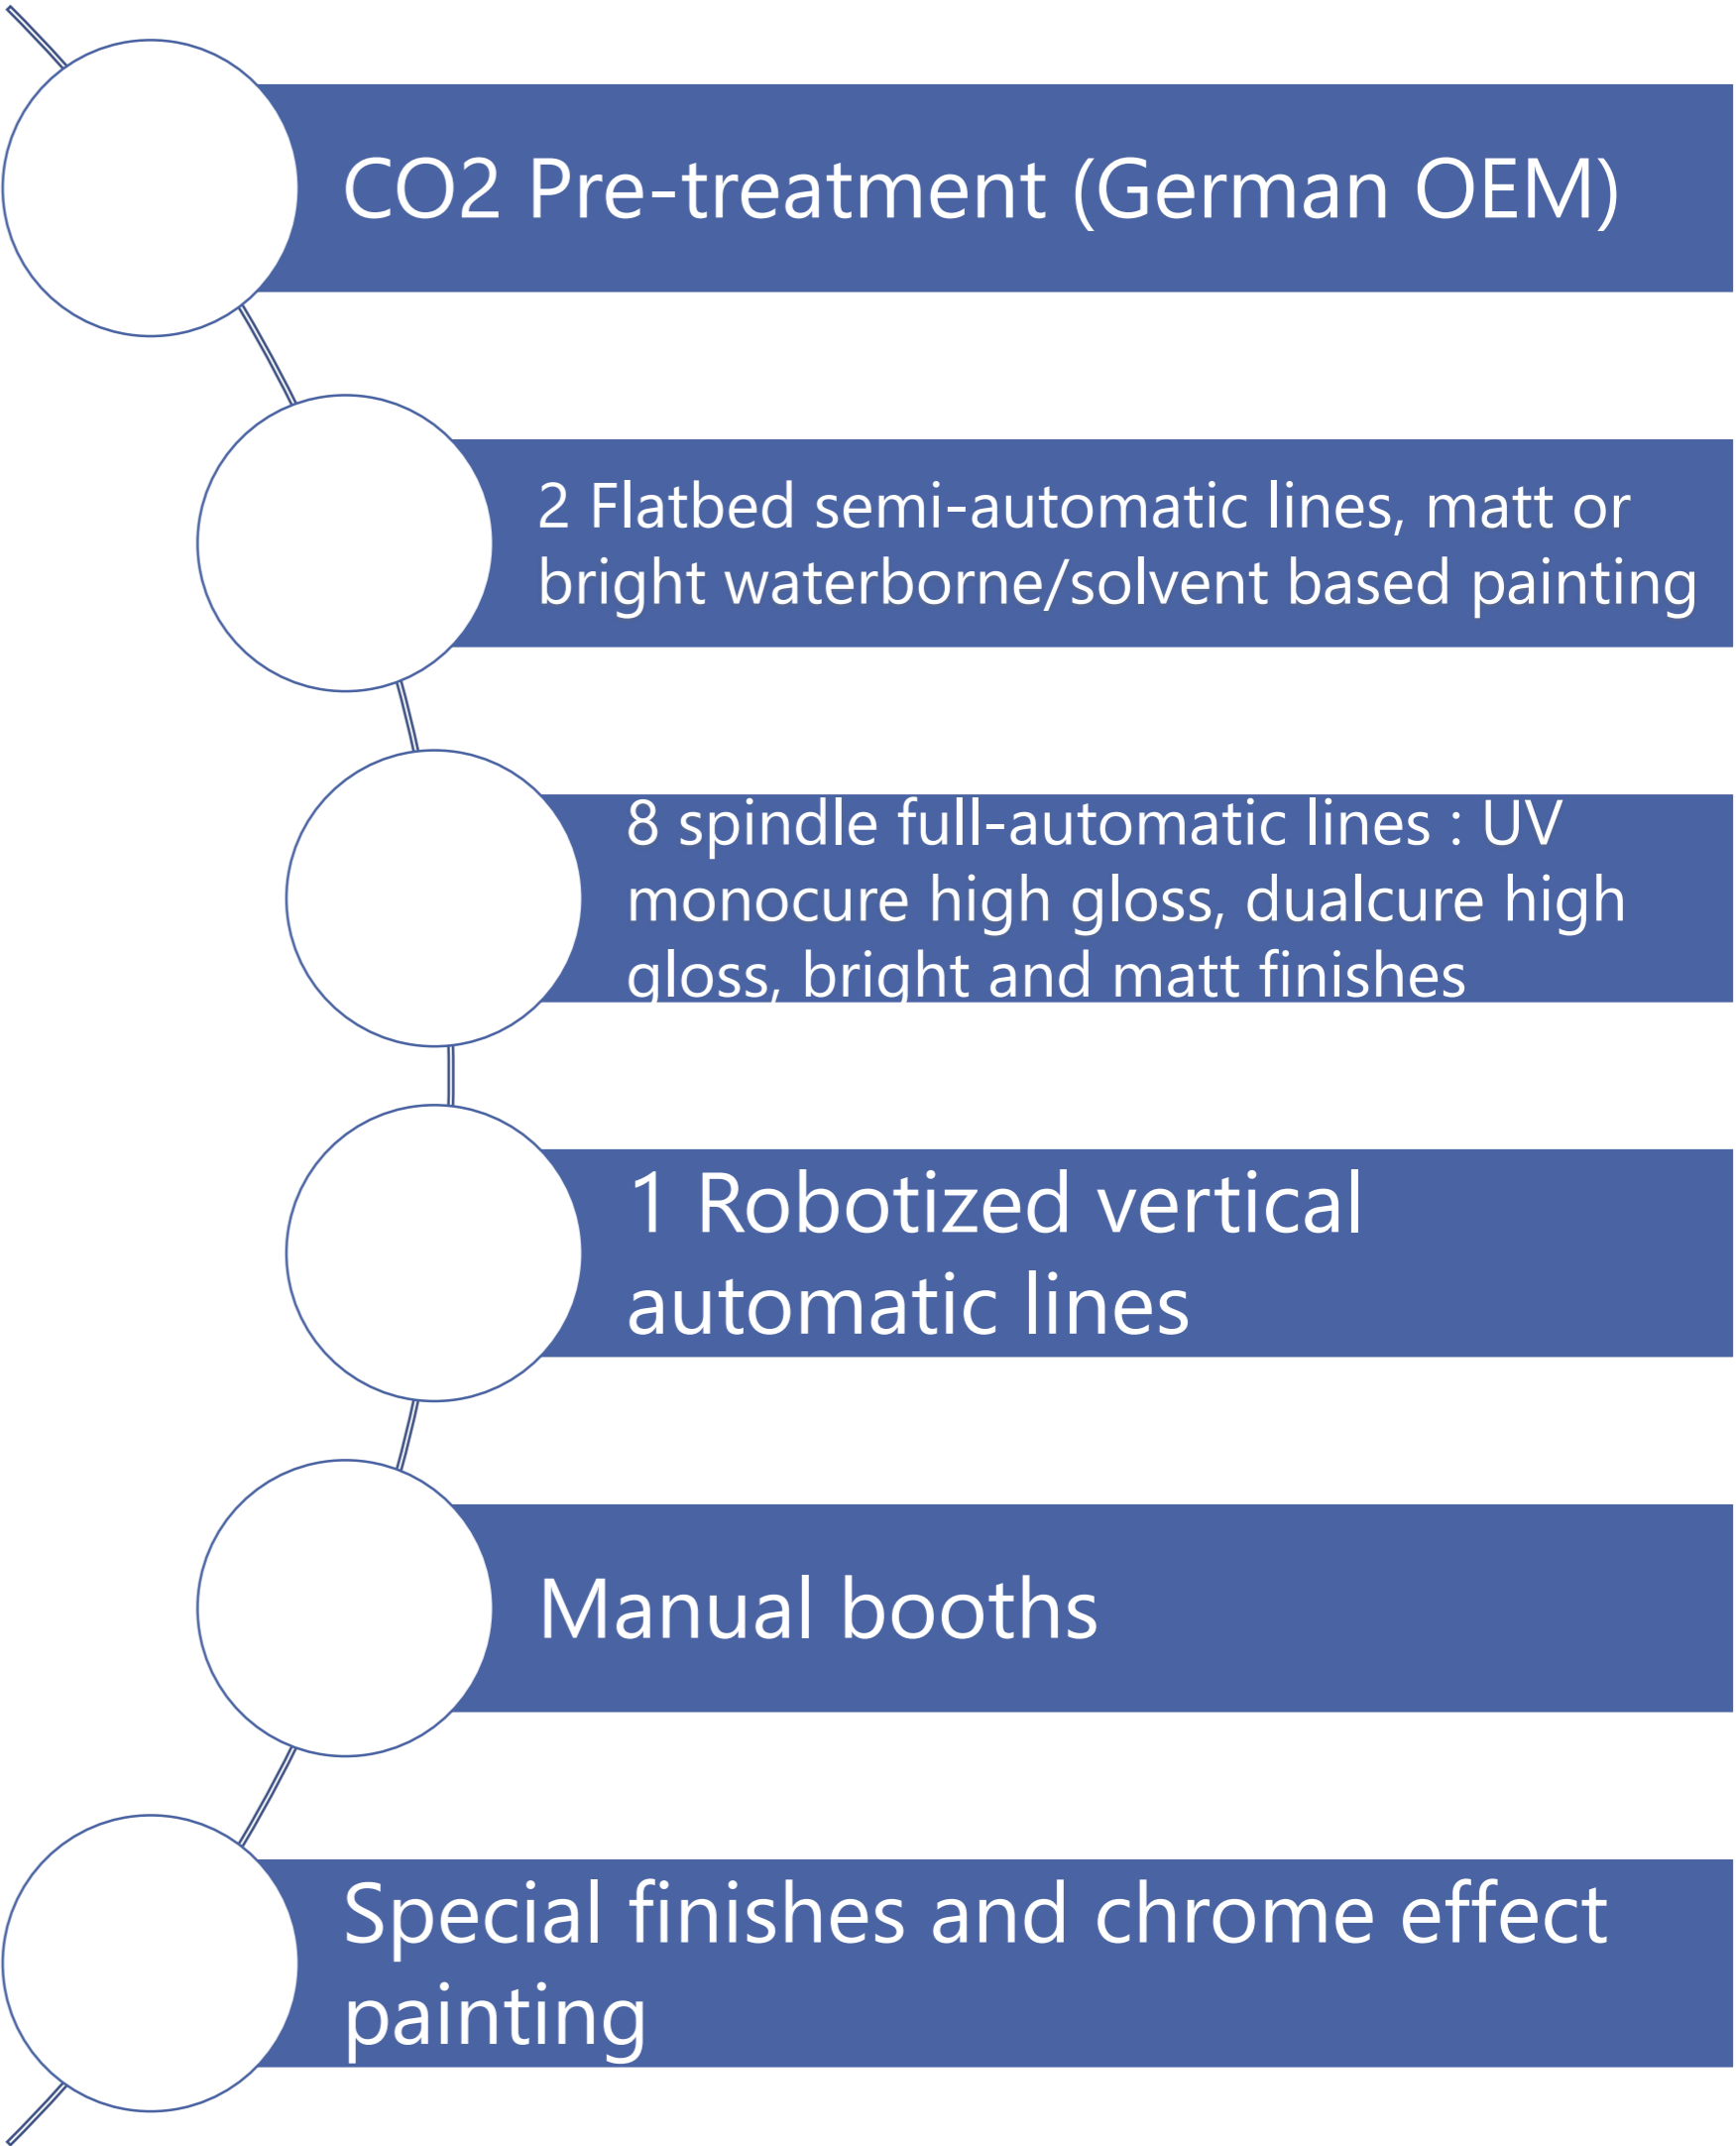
CO2 Pre-treatment (German OEM)

2 Flatbed semi-automatic lines, matt or bright waterborne/solvent based painting

8 spindle full-automatic lines : UV monocure high gloss, dualcure high gloss, bright and matt finishes

1 Robotized vertical automatic lines

Manual booths

Special finishes and chrome effect painting